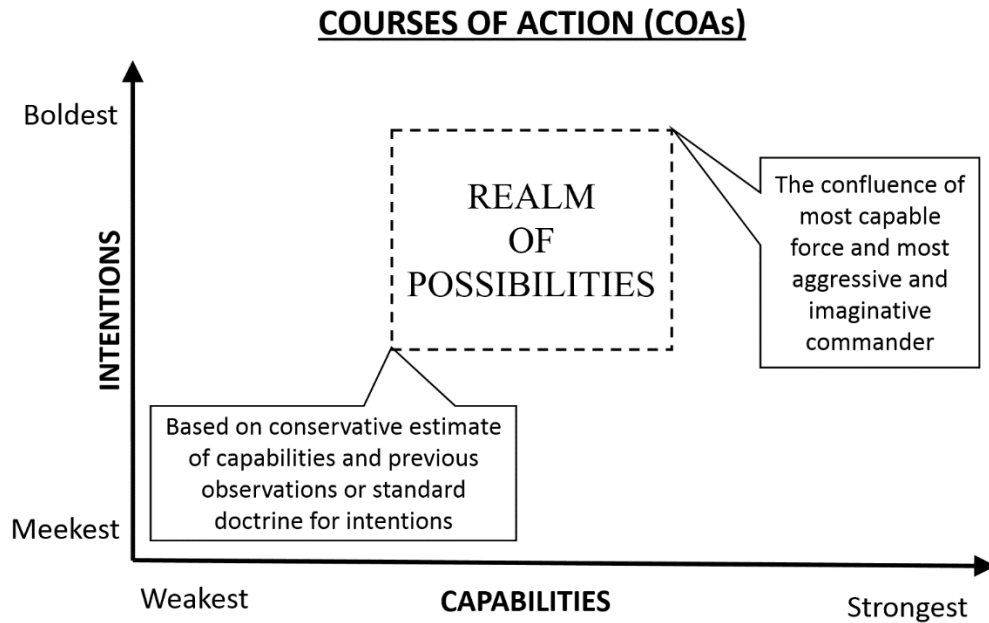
COURSES OF ACTION (COAs)

Boldest

INTENTIONS

Meekest

REALM OF POSSIBILITIES

The confluence of most capable force and most aggressive and imaginative commander

Based on conservative estimate of capabilities and previous observations or standard doctrine for intentions

Weakest

CAPABILITIES

Strongest